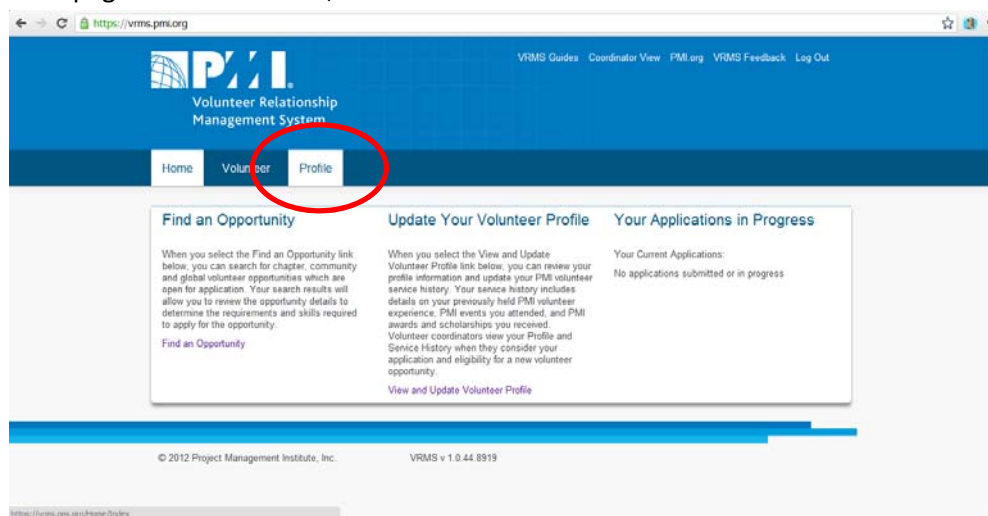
https://vrms.pmi.org

PMI.

Volunteer Relationship Management System

VRMS Guides Coordinator View PMI.org VRMS Feedback Log Out

Home Volunteer Profile

Find an Opportunity

When you select the Find an Opportunity link below, you can search for chapter, community and global volunteer opportunities which are open for application. Your search results will allow you to review the opportunity details to determine the requirements and skills required to apply for the opportunity.

Find an Opportunity

Update Your Volunteer Profile

When you select the View and Update Volunteer Profile link below, you can review your profile information and update your PMI volunteer service history. Your service history includes details on your previously held PMI volunteer experience, PMI events you attended, and PMI awards and scholarships you received. Volunteer coordinators view your Profile and Service History when they consider your application and eligibility for a new volunteer opportunity.

View and Update Volunteer Profile

Your Applications in Progress

Your Current Applications:

No applications submitted or in progress

© 2012 Project Management Institute, Inc.

VRMS v 1.0.44.8919

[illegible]